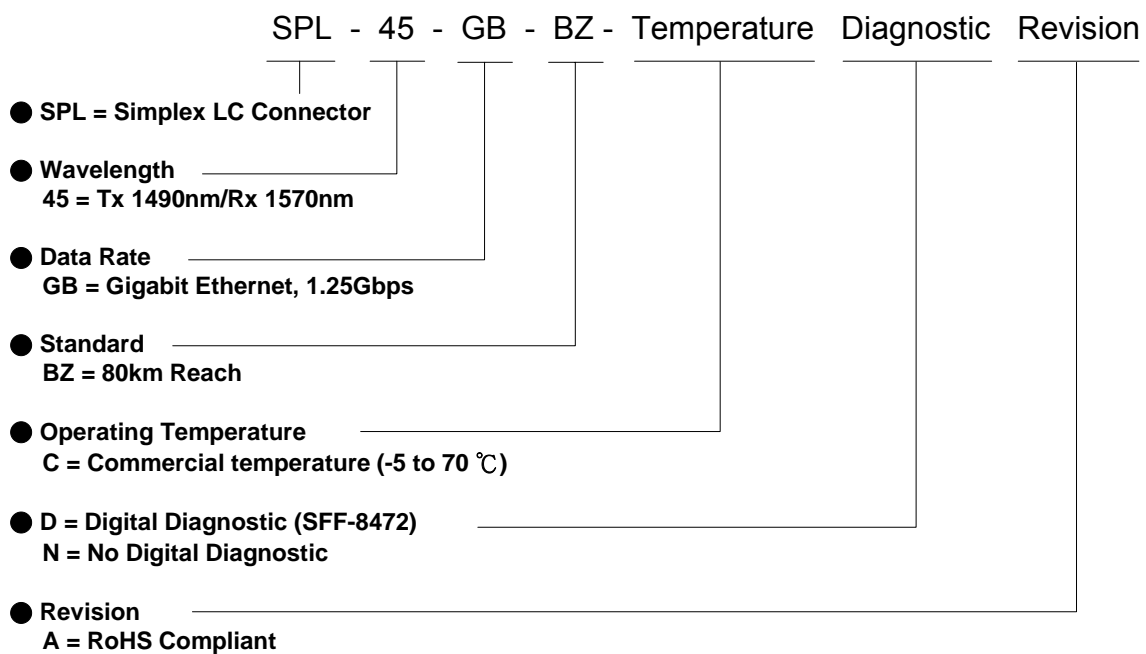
SPL - 45 - GB - BZ - Temperature Diagnostic Revision

SPL = Simplex LC Connector

Wavelength
45 = Tx 1490nm/Rx 1570nm

Data Rate
GB = Gigabit Ethernet, 1.25Gbps

Standard
BZ = 80km Reach

Operating Temperature
C = Commercial temperature (-5 to 70 ℃)

D = Digital Diagnostic (SFF-8472)
N = No Digital Diagnostic

Revision
A = RoHS Compliant